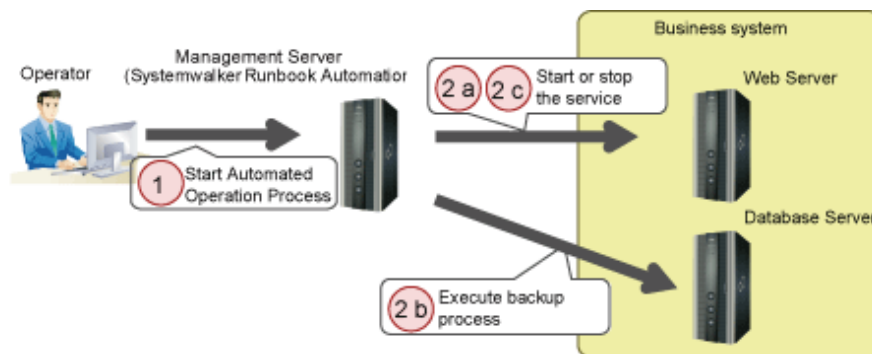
Operator

Management Server
(Systemwalker Runbook Automatio

1 Start Automated Operation Process

2 a 2 c Start or stop the service

2 b Execute backup process

Business system

Web Server

Database Serve